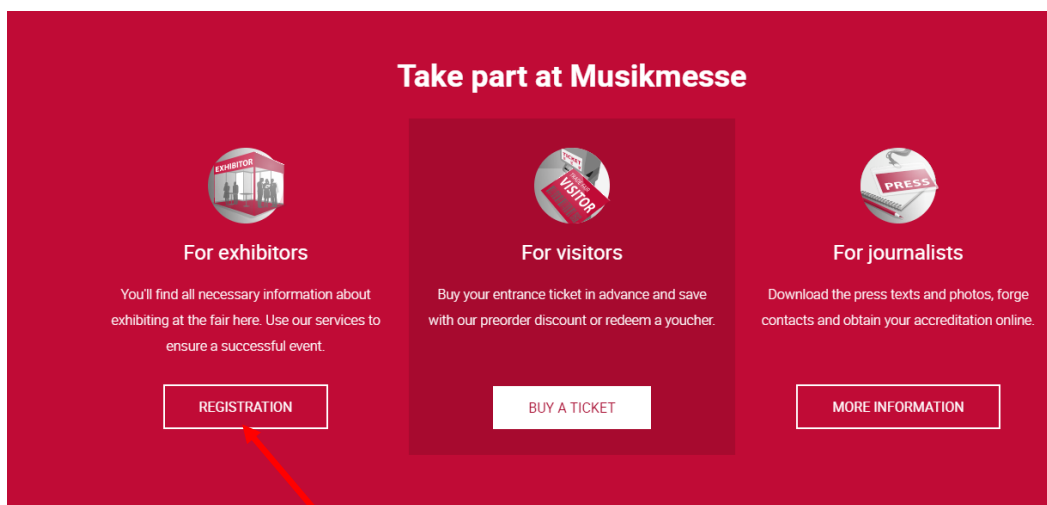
Take part at Musikmesse

EXHIBITOR

For exhibitors

You'll find all necessary information about exhibiting at the fair here. Use our services to ensure a successful event.

REGISTRATION

TICKET
VISITOR

For visitors

Buy your entrance ticket in advance and save with our preorder discount or redeem a voucher.

BUY A TICKET

PRESS

For journalists

Download the press texts and photos, forge contacts and obtain your accreditation online.

MORE INFORMATION